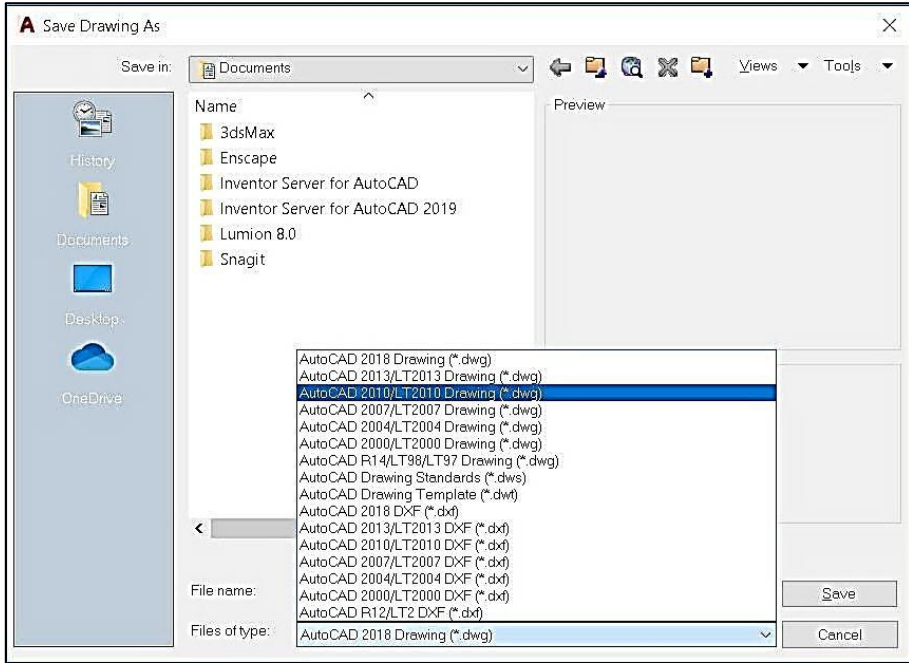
A Save Drawing As

Save in: Documents

Views Tools

History

Documents

Desktop

OneDrive

Name

3dsMax

Enscape

Inventor Server for AutoCAD

Inventor Server for AutoCAD 2019

Lumion 8.0

Snagit

Preview

AutoCAD 2018 Drawing (*.dwg)
AutoCAD 2013/LT2013 Drawing (*.dwg)
AutoCAD 2010/LT2010 Drawing (*.dwg)
AutoCAD 2007/LT2007 Drawing (*.dwg)
AutoCAD 2004/LT2004 Drawing (*.dwg)
AutoCAD 2000/LT2000 Drawing (*.dwg)
AutoCAD R14/LT98/LT97 Drawing (*.dwg)
AutoCAD Drawing Standards (*.dws)
AutoCAD Drawing Template (*.dwt)
AutoCAD 2018 DXF (*.dxf)
AutoCAD 2013/LT2013 DXF (*.dxf)
AutoCAD 2010/LT2010 DXF (*.dxf)
AutoCAD 2007/LT2007 DXF (*.dxf)
AutoCAD 2004/LT2004 DXF (*.dxf)
AutoCAD 2000/LT2000 DXF (*.dxf)
AutoCAD R12/LT2 DXF (*.dxf)

File name:

Files of type: AutoCAD 2018 Drawing (*.dwg)

Save

Cancel